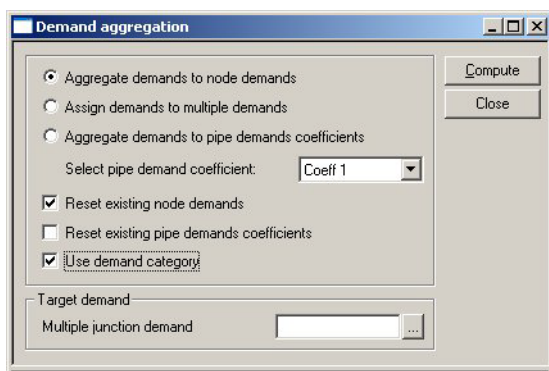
Demand aggregation

Aggregate demands to node demands

Assign demands to multiple demands

Aggregate demands to pipe demands coefficients

Select pipe demand coefficient: Coeff 1

Reset existing node demands

Reset existing pipe demands coefficients

Use demand category

Compute

Close

Target demand

Multiple junction demand ...